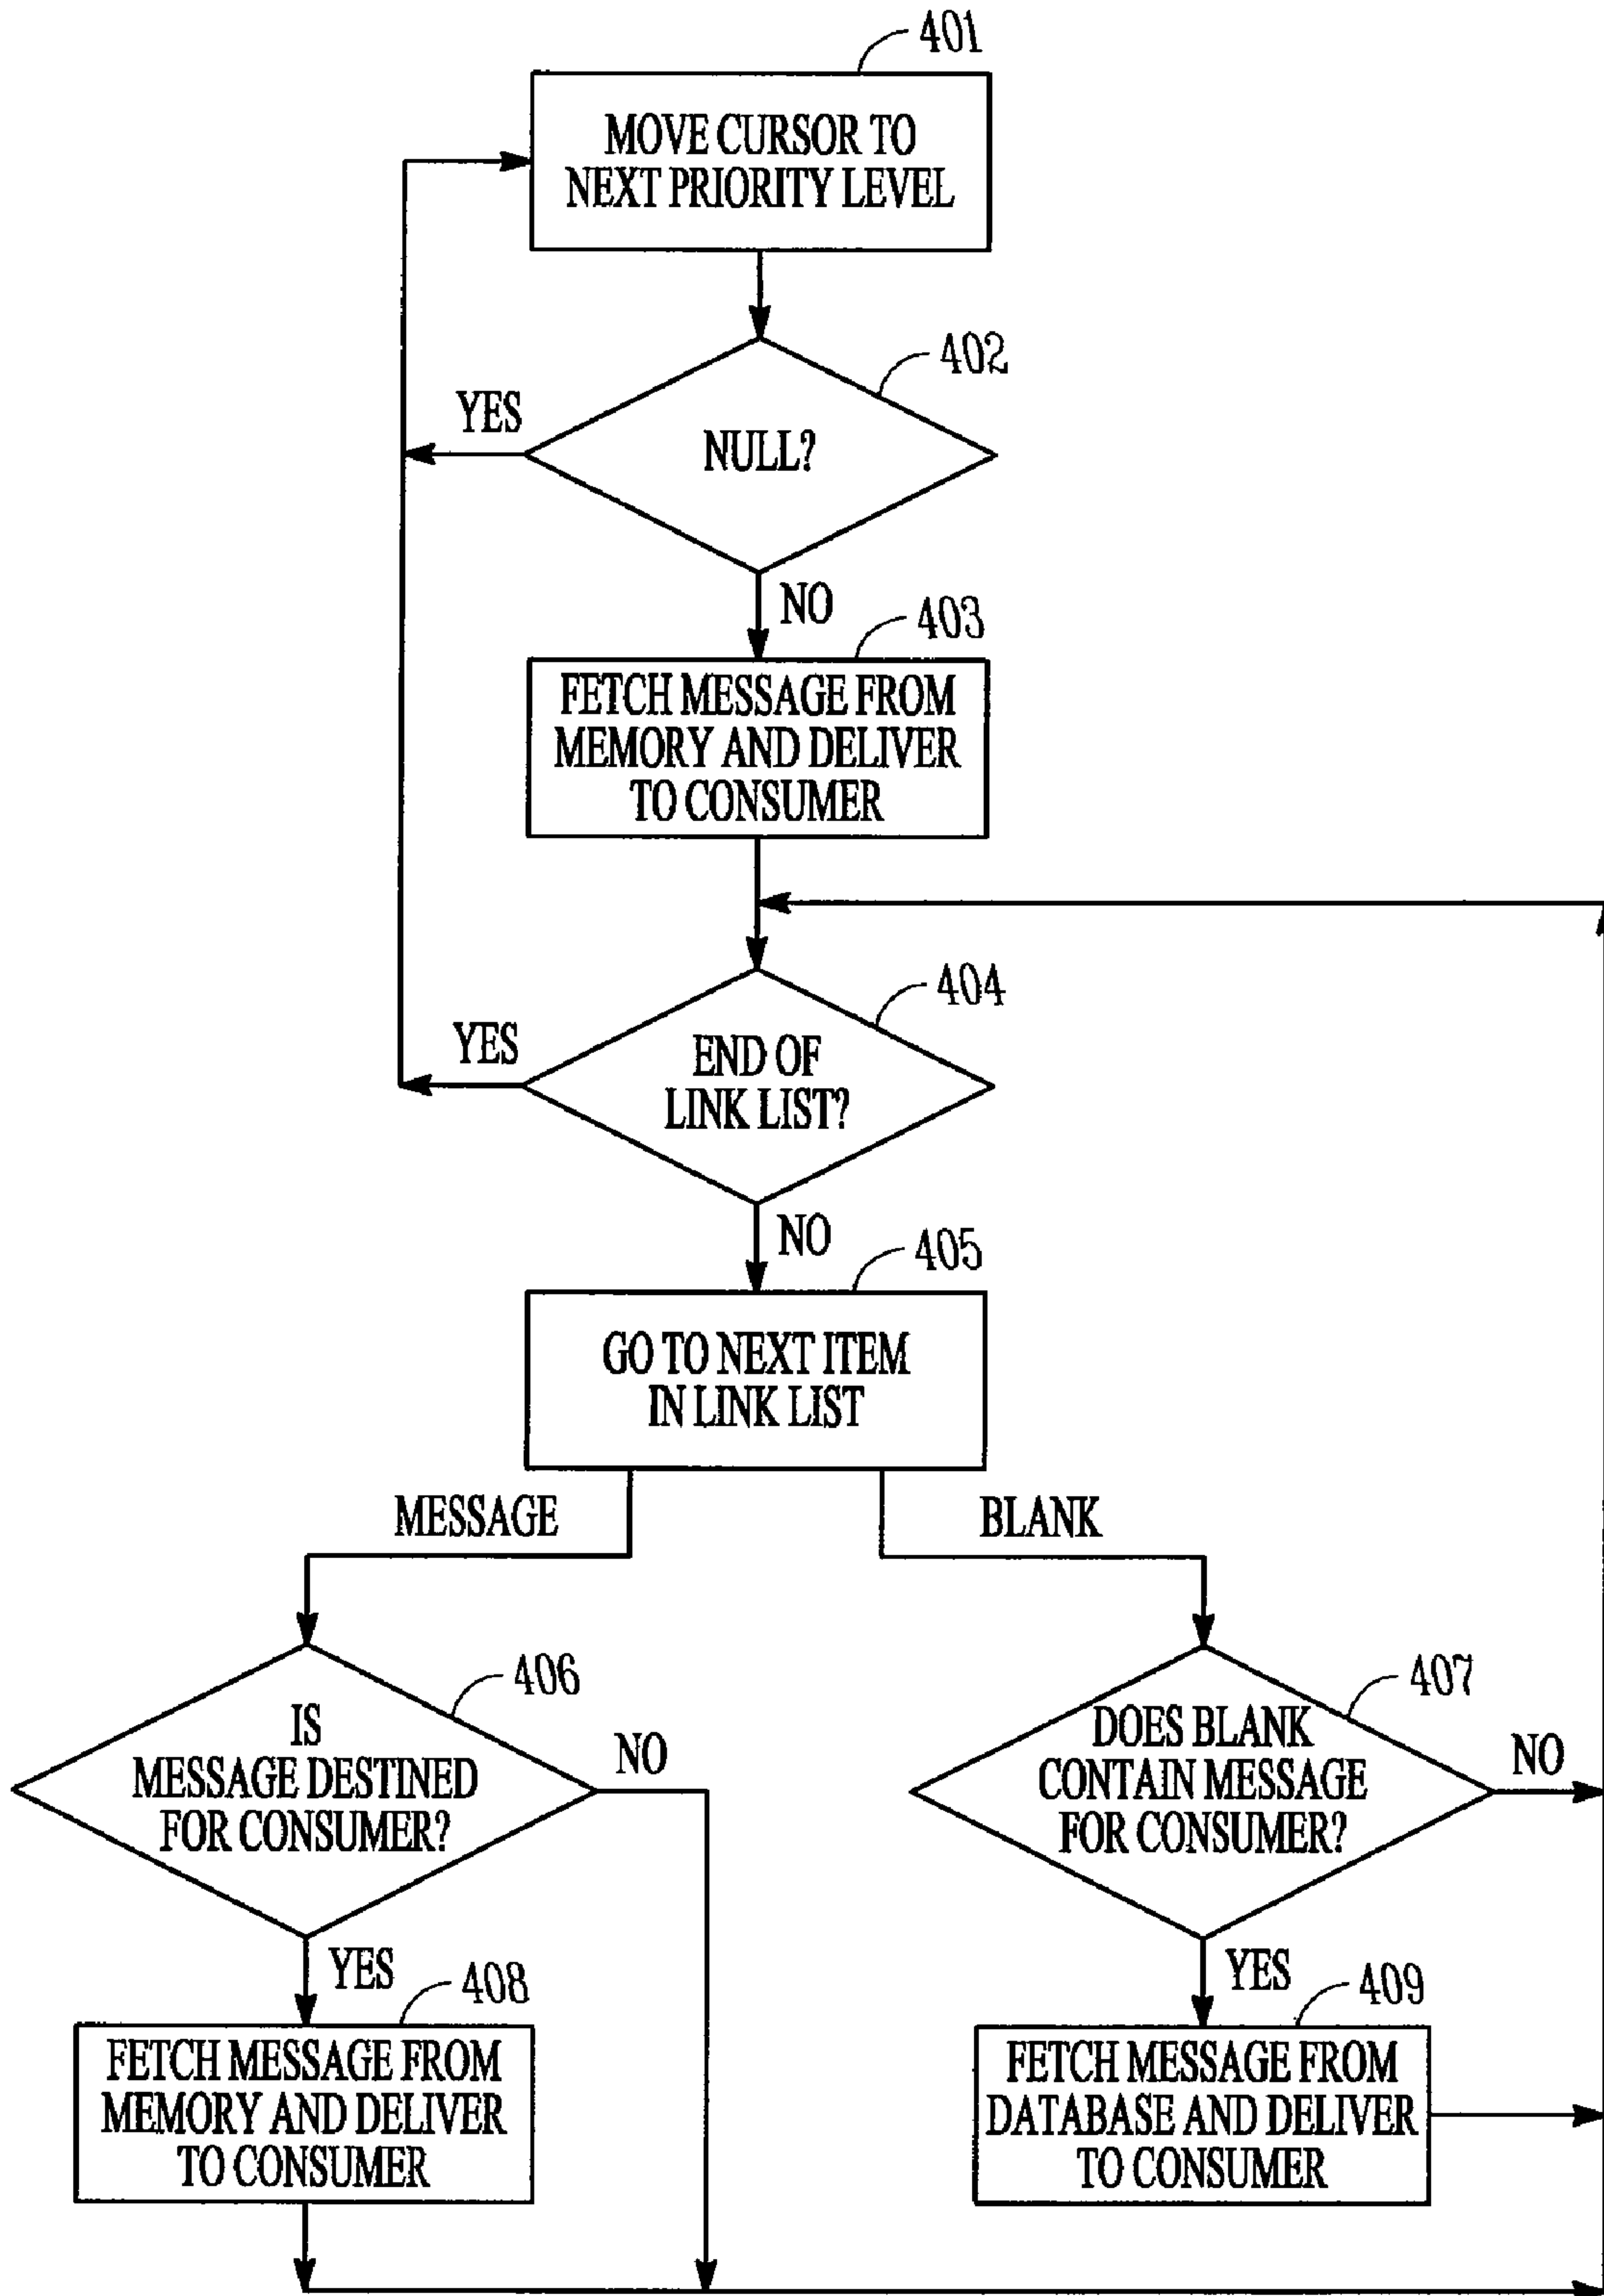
401
MOVE CURSOR TO NEXT PRIORITY LEVEL

402
YES
NULL?
NO

403
FETCH MESSAGE FROM MEMORY AND DELIVER TO CONSUMER

404
YES
END OF LINK LIST?
NO

405
GO TO NEXT ITEM IN LINK LIST

MESSAGE
BLANK

406
IS MESSAGE DESTINED FOR CONSUMER?
NO
YES

407
DOES BLANK CONTAIN MESSAGE FOR CONSUMER?
NO
YES

408
FETCH MESSAGE FROM MEMORY AND DELIVER TO CONSUMER

409
FETCH MESSAGE FROM DATABASE AND DELIVER TO CONSUMER